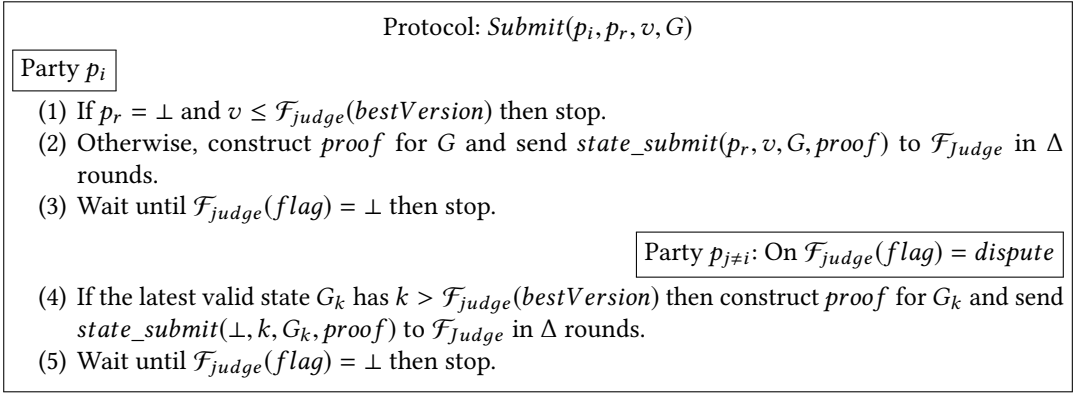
Protocol: $Submit(p_i, p_r, v, G)$

Party $p_i$

(1) If $p_r = \perp$ and $v \leq \mathcal{F}_{judge}(bestVersion)$ then stop.

(2) Otherwise, construct $proof$ for $G$ and send $state\_submit(p_r, v, G, proof)$ to $\mathcal{F}_{Judge}$ in $\Delta$ rounds.

(3) Wait until $\mathcal{F}_{judge}(flag) = \perp$ then stop.

Party $p_{j \neq i}$: On $\mathcal{F}_{judge}(flag) = dispute$

(4) If the latest valid state $G_k$ has $k > \mathcal{F}_{judge}(bestVersion)$ then construct $proof$ for $G_k$ and send $state\_submit(\perp, k, G_k, proof)$ to $\mathcal{F}_{Judge}$ in $\Delta$ rounds.

(5) Wait until $\mathcal{F}_{judge}(flag) = \perp$ then stop.